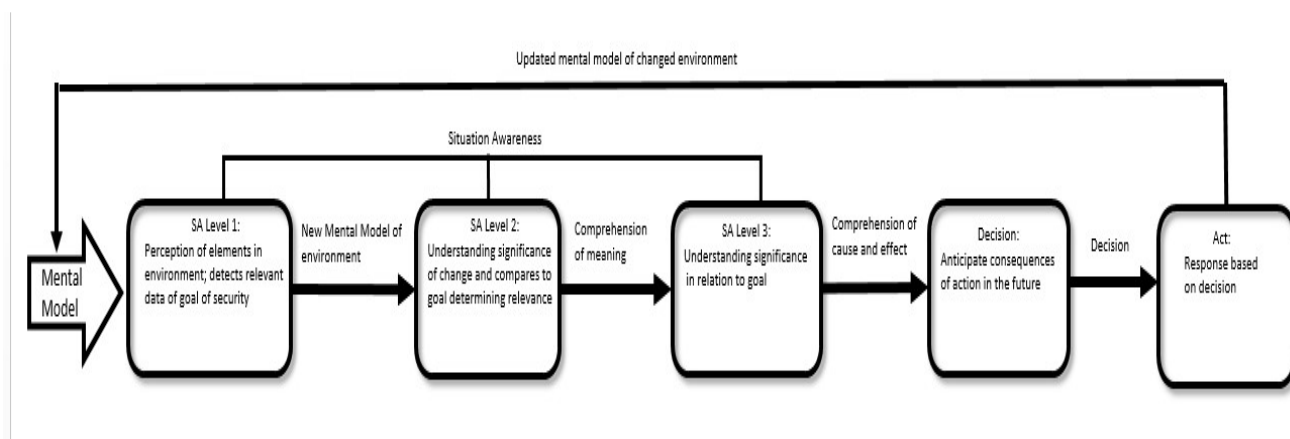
Updated mental model of changed environment

Situation Awareness

Mental Model

SA Level 1:
Perception of elements in environment; detects relevant data of goal of security

New Mental Model of environment

SA Level 2:
Understanding significance of change and compares to goal determining relevance

Comprehension of meaning

SA Level 3:
Understanding significance in relation to goal

Comprehension of cause and effect

Decision:
Anticipate consequences of action in the future

Decision

Act:
Response based on decision